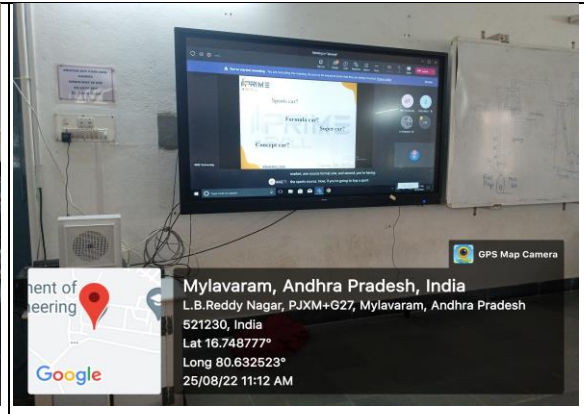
Sports car?
Formula car?
Super car?
Concept car?

GPS Map Camera

nent of
neering

Google

Mylavaram, Andhra Pradesh, India
L.B.Reddy Nagar, PJXM+G27, Mylavaram, Andhra Pradesh 521230, India
Lat 16.748777°
Long 80.632523°
25/08/22 11:12 AM